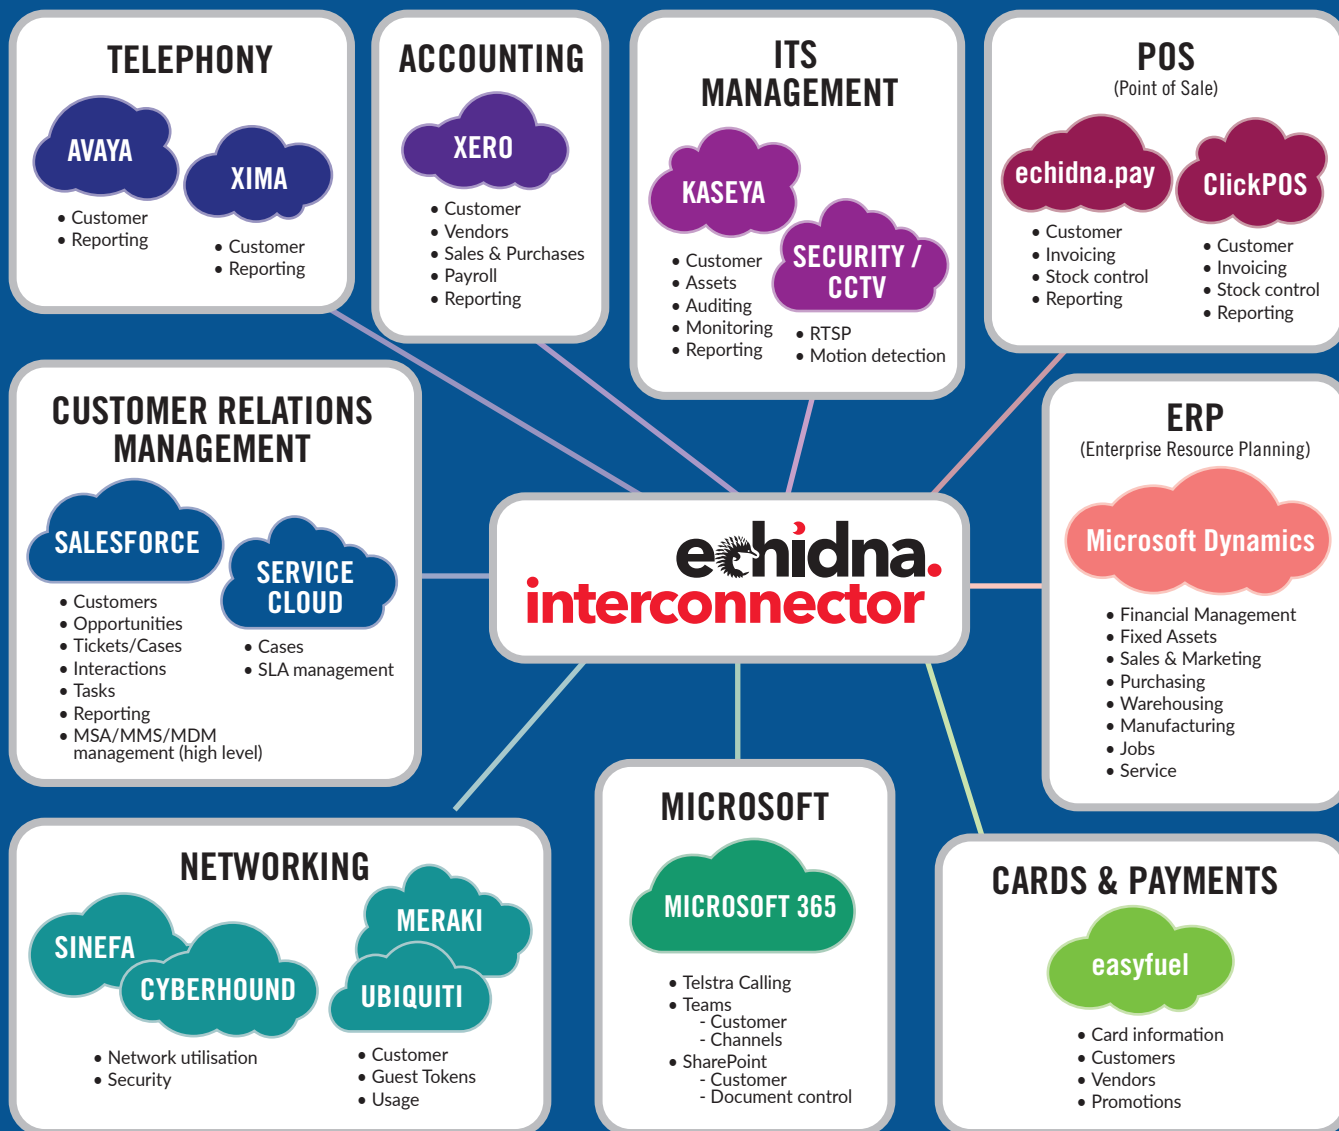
TELEPHONY

AVAYA
• Customer
• Reporting

XIMA
• Customer
• Reporting

ACCOUNTING

XERO
• Customer
• Vendors
• Sales & Purchases
• Payroll
• Reporting

ITS MANAGEMENT

KASEYA
• Customer
• Assets
• Auditing
• Monitoring
• Reporting

SECURITY / CCTV
• RTSP
• Motion detection

POS
(Point of Sale)

echidna.pay
• Customer
• Invoicing
• Stock control
• Reporting

ClickPOS
• Customer
• Invoicing
• Stock control
• Reporting

CUSTOMER RELATIONS MANAGEMENT

SALESFORCE
• Customers
• Opportunities
• Tickets/Cases
• Interactions
• Tasks
• Reporting
• MSA/MMS/MDM management (high level)

SERVICE CLOUD
• Cases
• SLA management

echidna.
interconnector

ERP
(Enterprise Resource Planning)

Microsoft Dynamics
• Financial Management
• Fixed Assets
• Sales & Marketing
• Purchasing
• Warehousing
• Manufacturing
• Jobs
• Service

NETWORKING

SINEFA
CYBERHOUND
• Network utilisation
• Security

MERAKI
UBIQUITI
• Customer
• Guest Tokens
• Usage

MICROSOFT

MICROSOFT 365
• Telstra Calling
• Teams
- Customer
- Channels
• SharePoint
- Customer
- Document control

CARDS & PAYMENTS

easyfuel
• Card information
• Customers
• Vendors
• Promotions